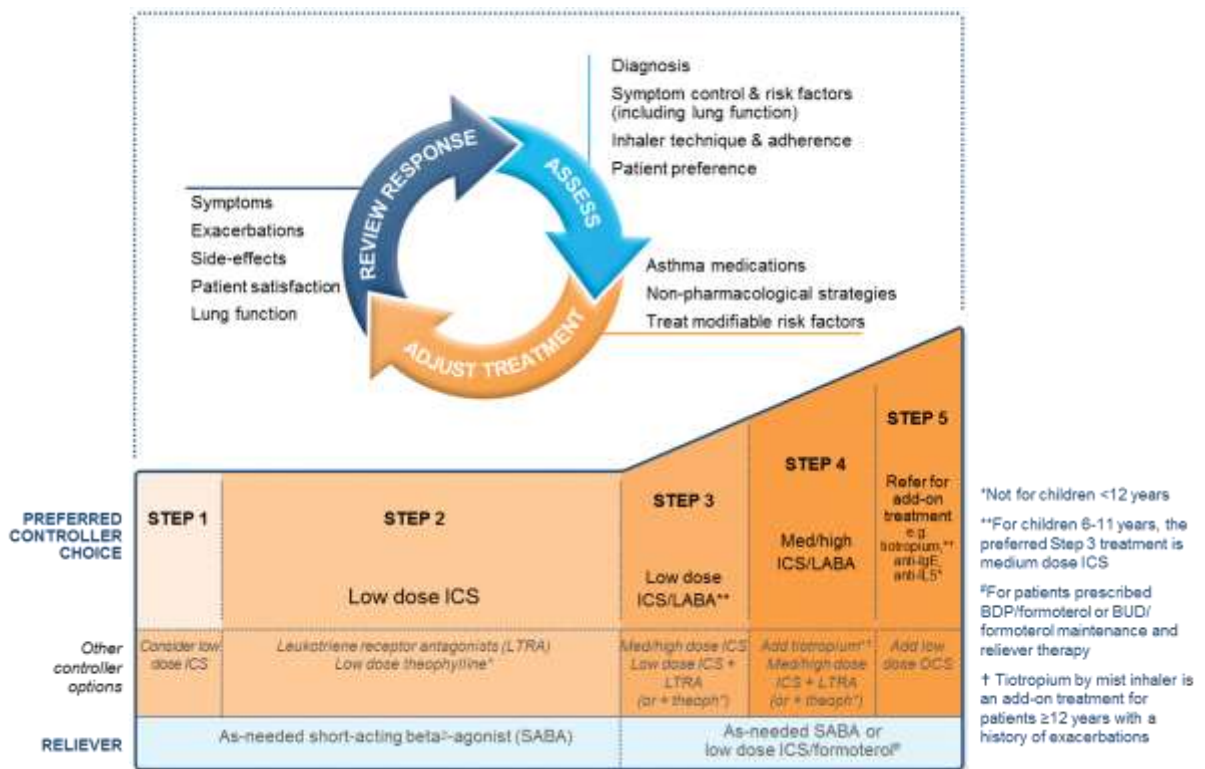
Diagnosis
Symptom control & risk factors (including lung function)
Inhaler technique & adherence
Patient preference

REVIEW RESPONSE
ASSESS
ADJUST TREATMENT

Symptoms
Exacerbations
Side-effects
Patient satisfaction
Lung function

Asthma medications
Non-pharmacological strategies
Treat modifiable risk factors

| | STEP 1 | STEP 2 | STEP 3 | STEP 4 | STEP 5 |
|---|---|---|---|---|---|
| PREFERRED CONTROLLER CHOICE | | Low dose ICS | Low dose ICS/LABA** | Med/high ICS/LABA | Refer for add-on treatment e.g. tiotropium,*† anti-IgE, anti-IL5* |
| Other controller options | Consider low dose ICS | Leukotriene receptor antagonists (LTRA) Low dose theophylline* | Med/high dose ICS Low dose ICS + LTRA (or + theoph*) | Add tiotropium*† Med/high dose ICS + LTRA (or + theoph*) | Add low dose OCS |
| RELIEVER | As-needed short-acting beta2-agonist (SABA) | | As-needed SABA or low dose ICS/formoterol# | | |

*Not for children <12 years

**For children 6-11 years, the preferred Step 3 treatment is medium dose ICS

#For patients prescribed BDP/formoterol or BUD/formoterol maintenance and reliever therapy

† Tiotropium by mist inhaler is an add-on treatment for patients ≥12 years with a history of exacerbations